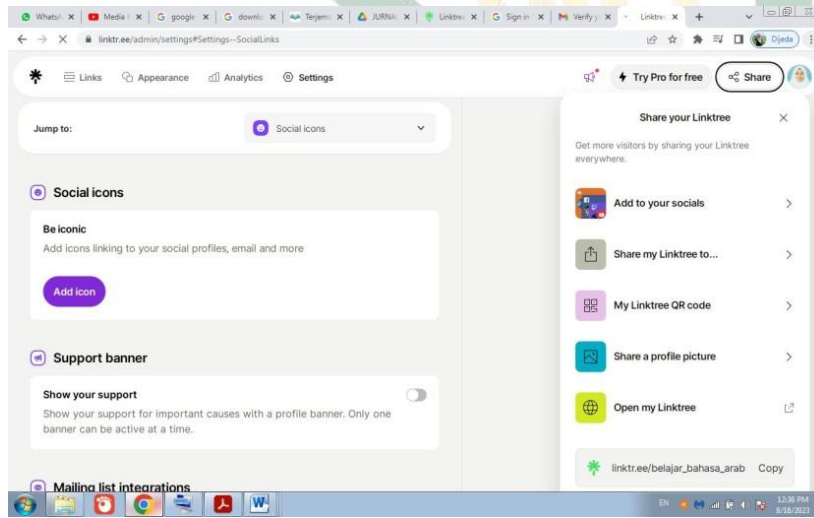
WhatsA × | Media × | G google × | G downl × | Terjem × | JURNA × | Linktre × | G Sign in × | M Verify × | Linktre × | +

linktr.ee/admin/settings#Settings--SocialLinks

Djeda

Links Appearance Analytics Settings

Try Pro for free Share

Jump to: Social icons

Social icons

Be iconic

Add icons linking to your social profiles, email and more

Add icon

Support banner

Show your support

Show your support for important causes with a profile banner. Only one banner can be active at a time.

Mailing list integrations

Share your Linktree

Get more visitors by sharing your Linktree everywhere.

Add to your socials

Share my Linktree to...

My Linktree QR code

Share a profile picture

Open my Linktree

linktr.ee/belajar_bahasa_arab Copy

EN 12:36 PM 8/18/2023